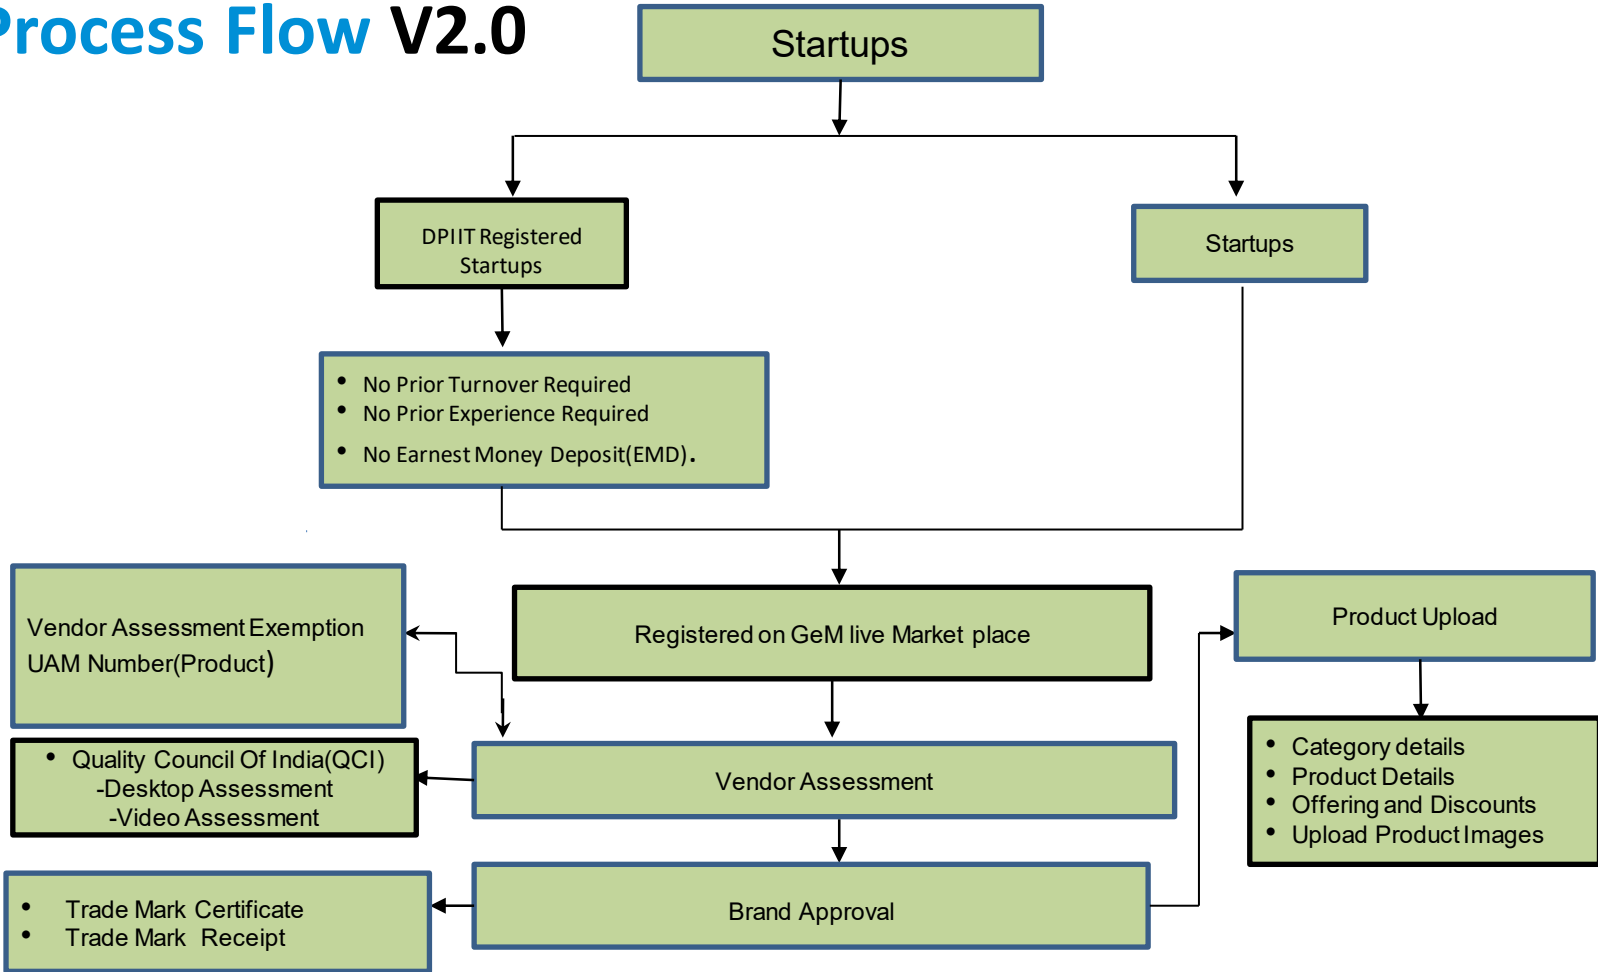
Process Flow V2.0

Startups

DPIIT Registered Startups

Startups

- No Prior Turnover Required
- No Prior Experience Required
- No Earnest Money Deposit(EMD).

Vendor Assessment Exemption UAM Number(Product)

Registered on GeM live Market place

Product Upload

- Quality Council Of India(QCI)
-Desktop Assessment
-Video Assessment

Vendor Assessment

- Category details
- Product Details
- Offering and Discounts
- Upload Product Images

- Trade Mark Certificate
- Trade Mark Receipt

Brand Approval